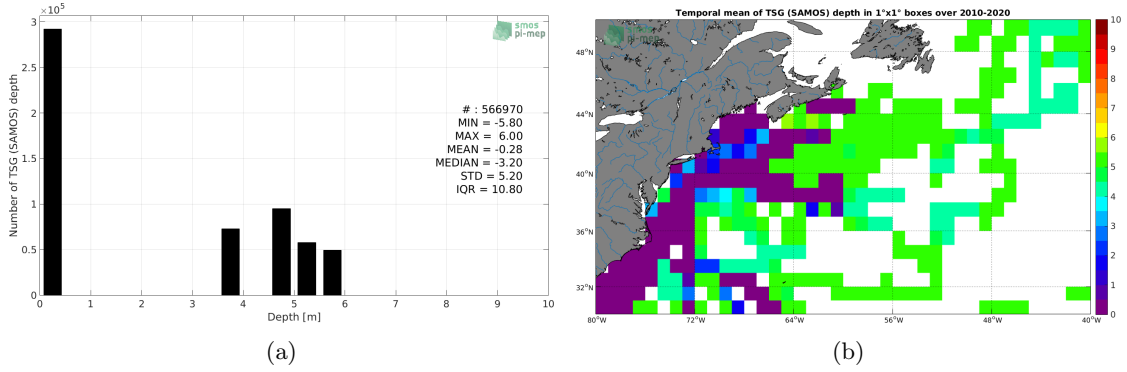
$\times10^5$
3
2.5
2
1.5
1
0.5
0
Number of TSG (SAMOS) depth
0 1 2 3 4 5 6 7 8 9 10
Depth [m]
smos pi-mep
# : 566970
MIN = -5.80
MAX = 6.00
MEAN = -0.28
MEDIAN = -3.20
STD = 5.20
IQR = 10.80

(a)

Temporal mean of TSG (SAMOS) depth in 1°x1° boxes over 2010-2020
48°N
44°N
40°N
36°N
32°N
80°W 72°W 64°W 56°W 48°W 40°W
10
9
8
7
6
5
4
3
2
1
0

(b)